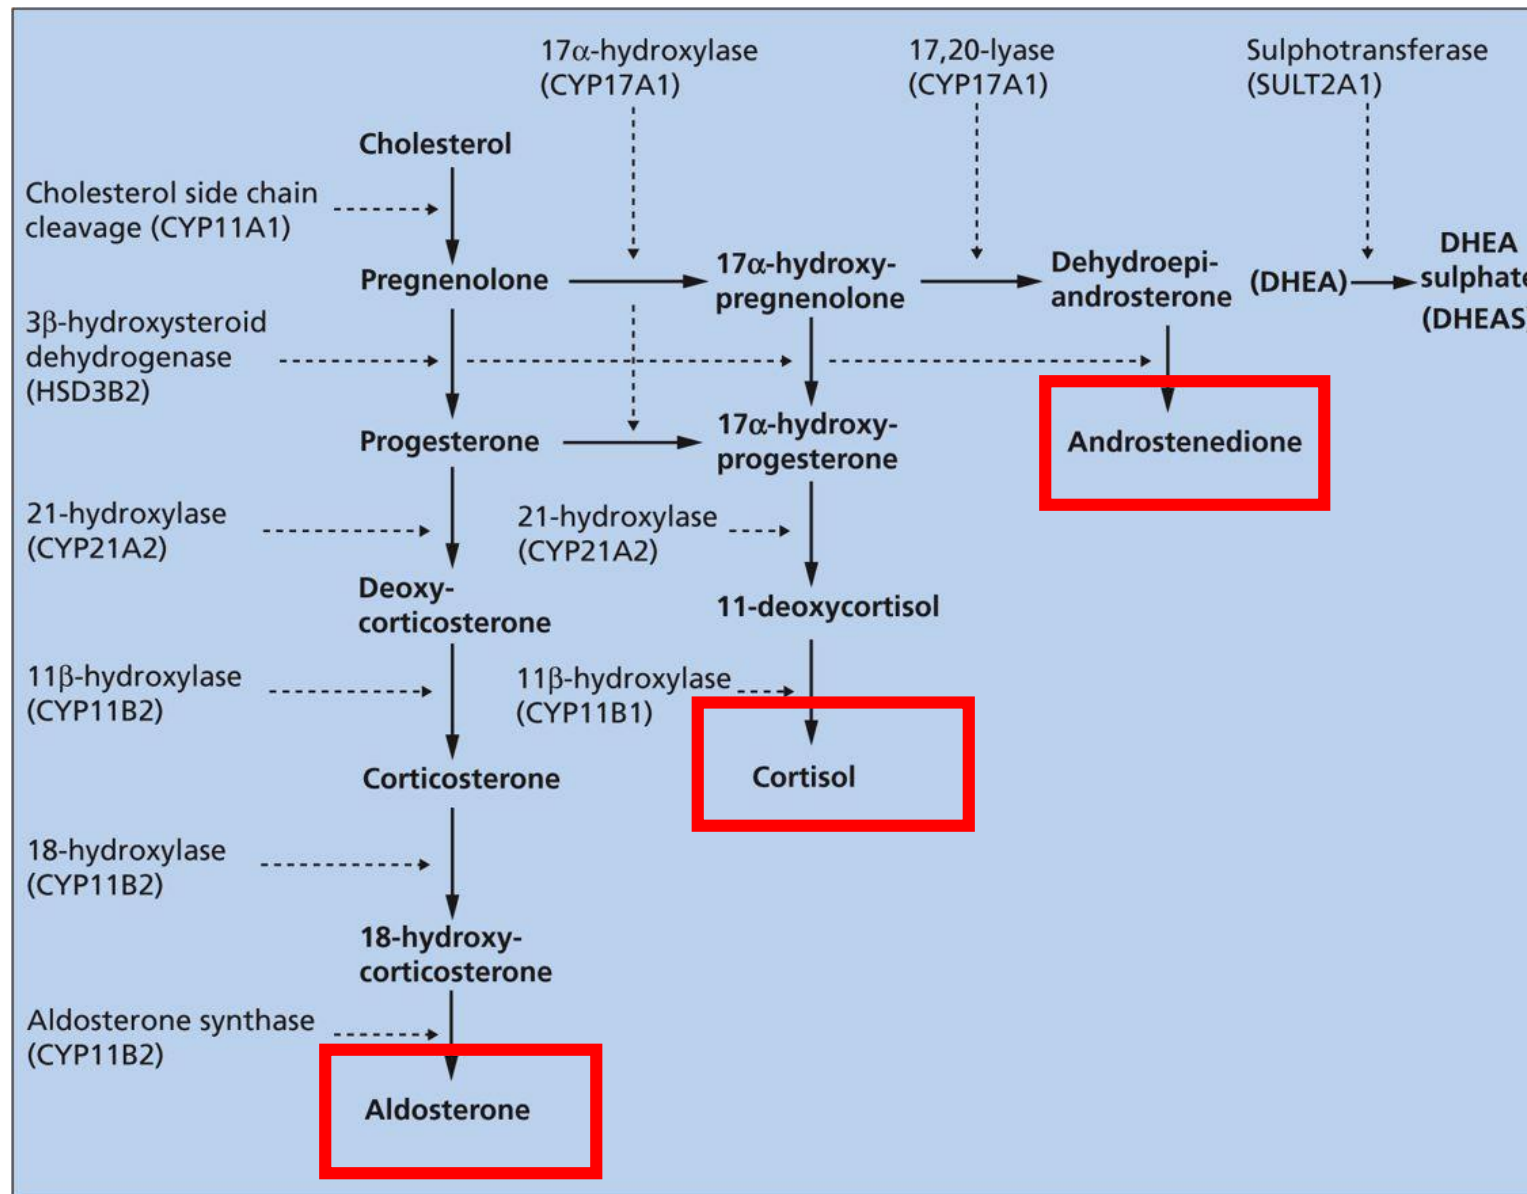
17α-hydroxylase (CYP17A1)

17,20-lyase (CYP17A1)

Sulphotransferase (SULT2A1)

Cholesterol

Cholesterol side chain cleavage (CYP11A1)

Pregnenolone

17α-hydroxypregnenolone

Dehydroepiandrosterone (DHEA)

DHEA sulphat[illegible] (DHEAS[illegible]

3β-hydroxysteroid dehydrogenase (HSD3B2)

Progesterone

17α-hydroxyprogesterone

Androstenedione

21-hydroxylase (CYP21A2)

21-hydroxylase (CYP21A2)

Deoxycorticosterone

11-deoxycortisol

11β-hydroxylase (CYP11B2)

11β-hydroxylase (CYP11B1)

Corticosterone

Cortisol

18-hydroxylase (CYP11B2)

18-hydroxycorticosterone

Aldosterone synthase (CYP11B2)

Aldosterone